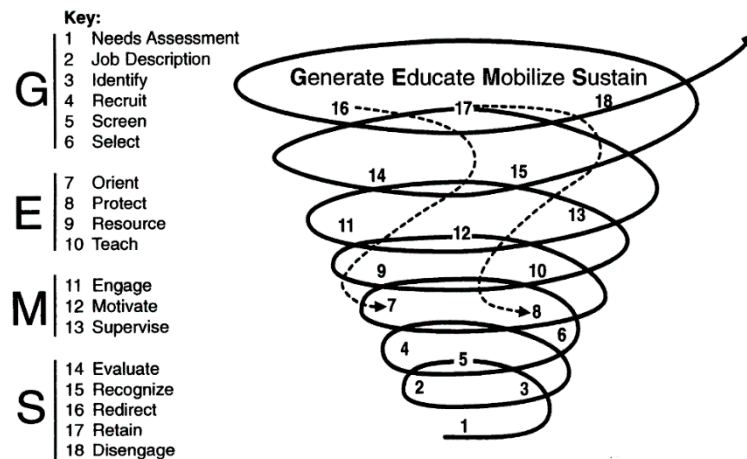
Key:

G
1 Needs Assessment
2 Job Description
3 Identify
4 Recruit
5 Screen
6 Select

E
7 Orient
8 Protect
9 Resource
10 Teach

M
11 Engage
12 Motivate
13 Supervise

S
14 Evaluate
15 Recognize
16 Redirect
17 Retain
18 Disengage

Generate Educate Mobilize Sustain

16 17 18
14 15
11 12 13
9 10
7 8
6
4 5
2 3
1